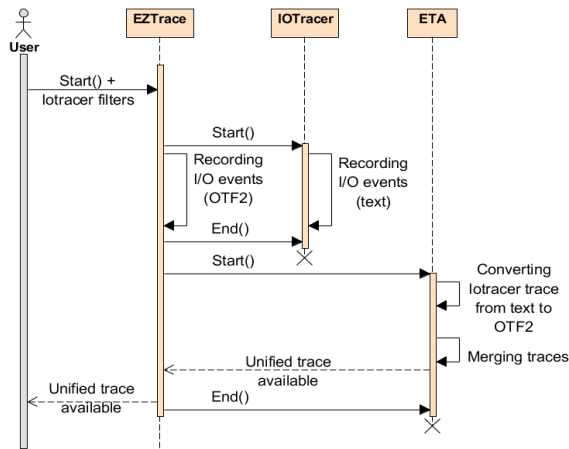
User

EZTrace

IOTracer

ETA

Start() + Iotracer filters

Start()

Recording I/O events (OTF2)

Recording I/O events (text)

End()

Start()

Converting Iotracer trace from text to OTF2

Merging traces

Unified trace available

Unified trace available

End()